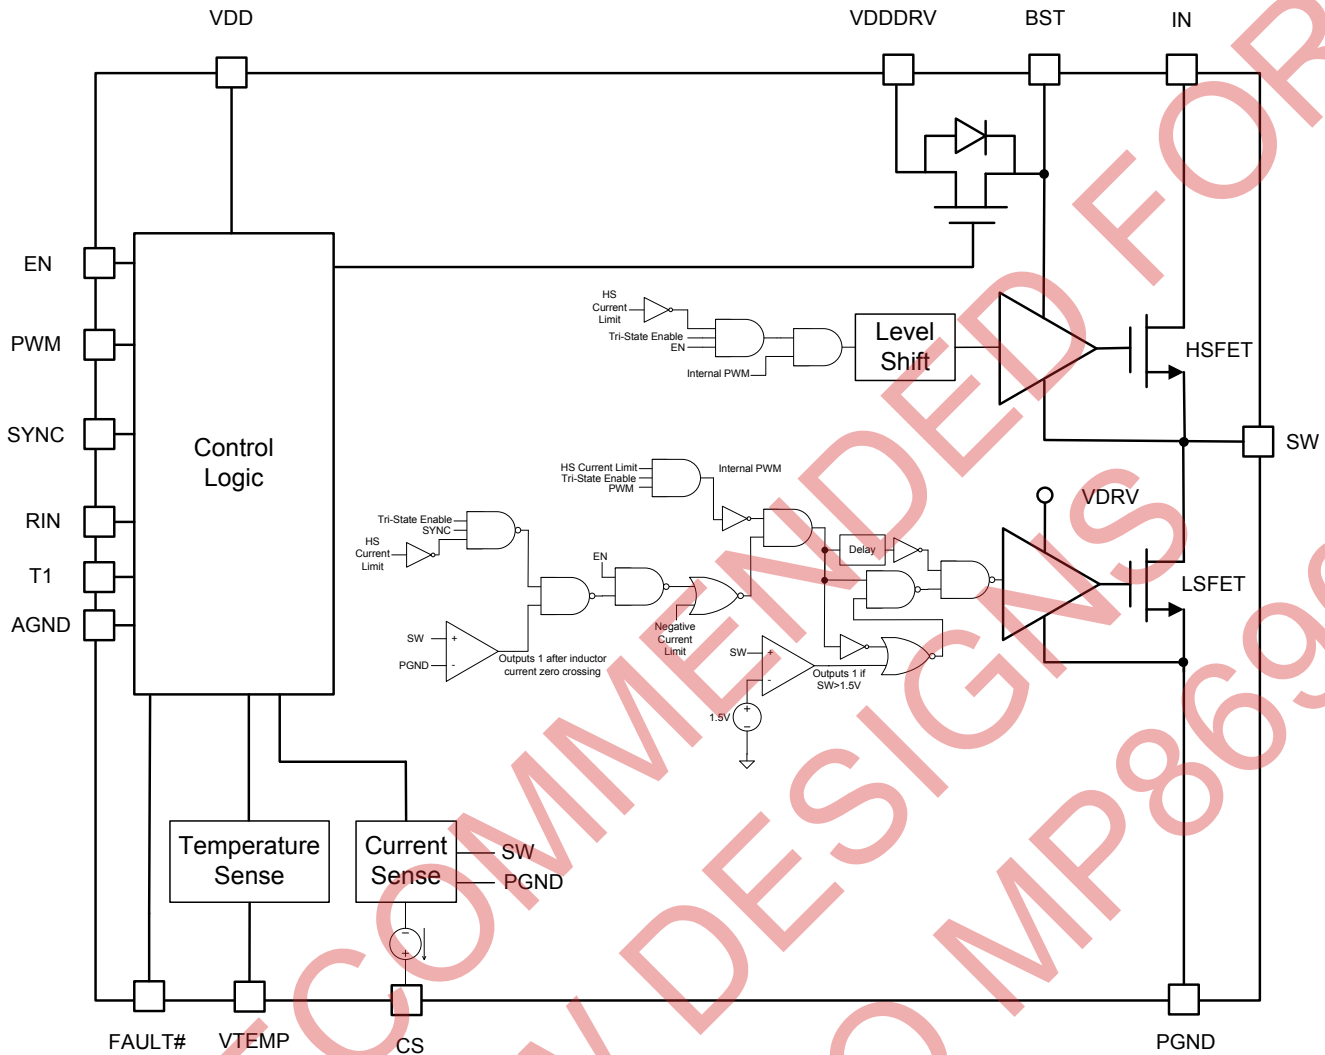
VDD

VDDDRV

BST

IN

EN

PWM

SYNC

RIN

T1

AGND

Control Logic

HS Current Limit

Tri-State Enable

EN

Internal PWM

Level Shift

HSFET

SW

HS Current Limit

Tri-State Enable

PWM

Internal PWM

VDRV

Tri-State Enable

SYNC

HS Current Limit

EN

Delay

LSFET

SW

PGND

Outputs 1 after inductor current zero crossing

Negative Current Limit

SW

Outputs 1 if SW>1.5V

1.5V

Temperature Sense

Current Sense

SW

PGND

FAULT#

VTEMP

CS

PGND

NOT RECOMMENDED FOR NEW DESIGNS REFER TO MP869